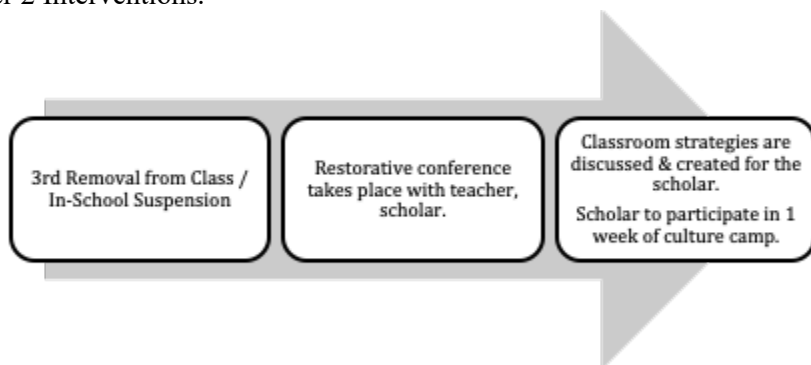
r 2 Interventions:

3rd Removal from Class / In-School Suspension

Restorative conference takes place with teacher, scholar.

Classroom strategies are discussed & created for the scholar.

Scholar to participate in 1 week of culture camp.